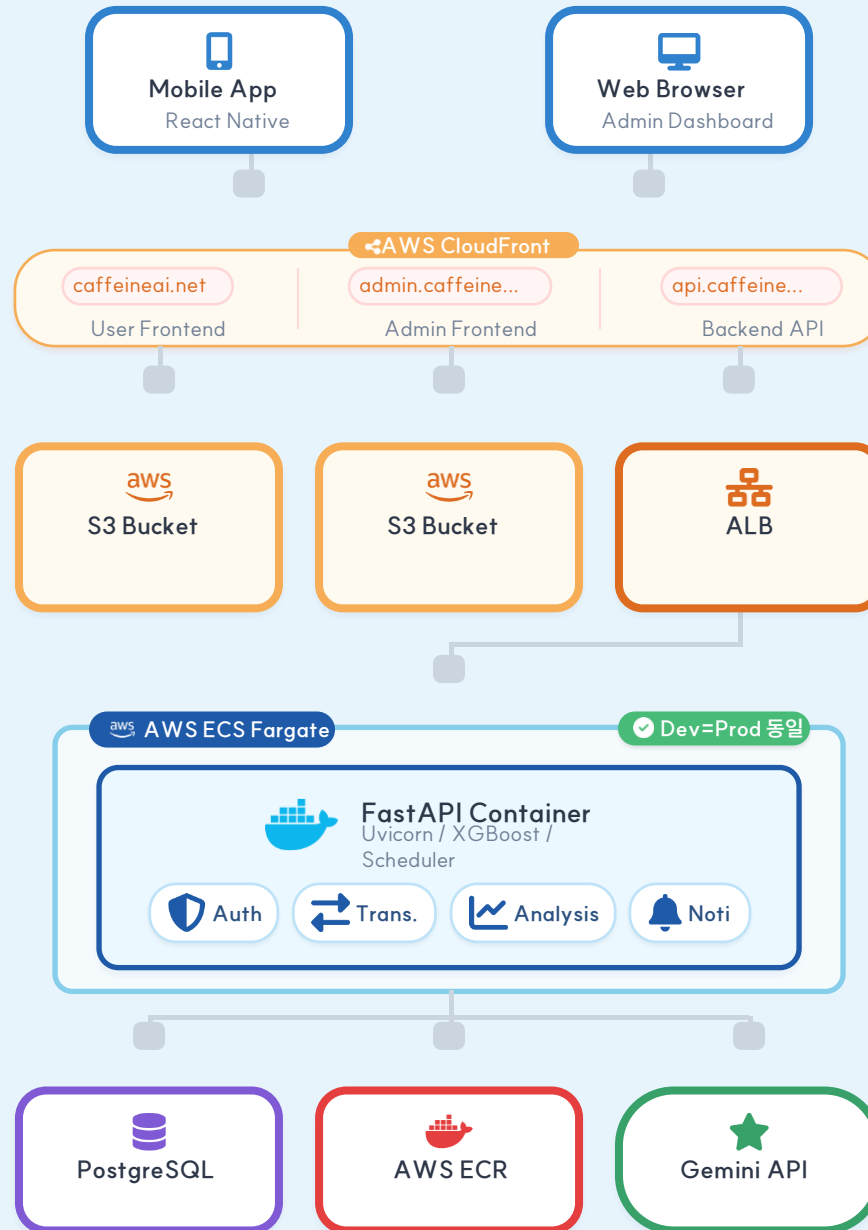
Mobile App
React Native

Web Browser
Admin Dashboard

AWS CloudFront

caffeineai.net
User Frontend

admin.caffeine...
Admin Frontend

api.caffeine...
Backend API

aws
S3 Bucket

aws
S3 Bucket

ALB

aws AWS ECS Fargate

Dev=Prod 동일

FastAPI Container
Uvicorn / XGBoost / Scheduler

Auth
Trans.
Analysis
Noti

PostgreSQL

AWS ECR

Gemini API